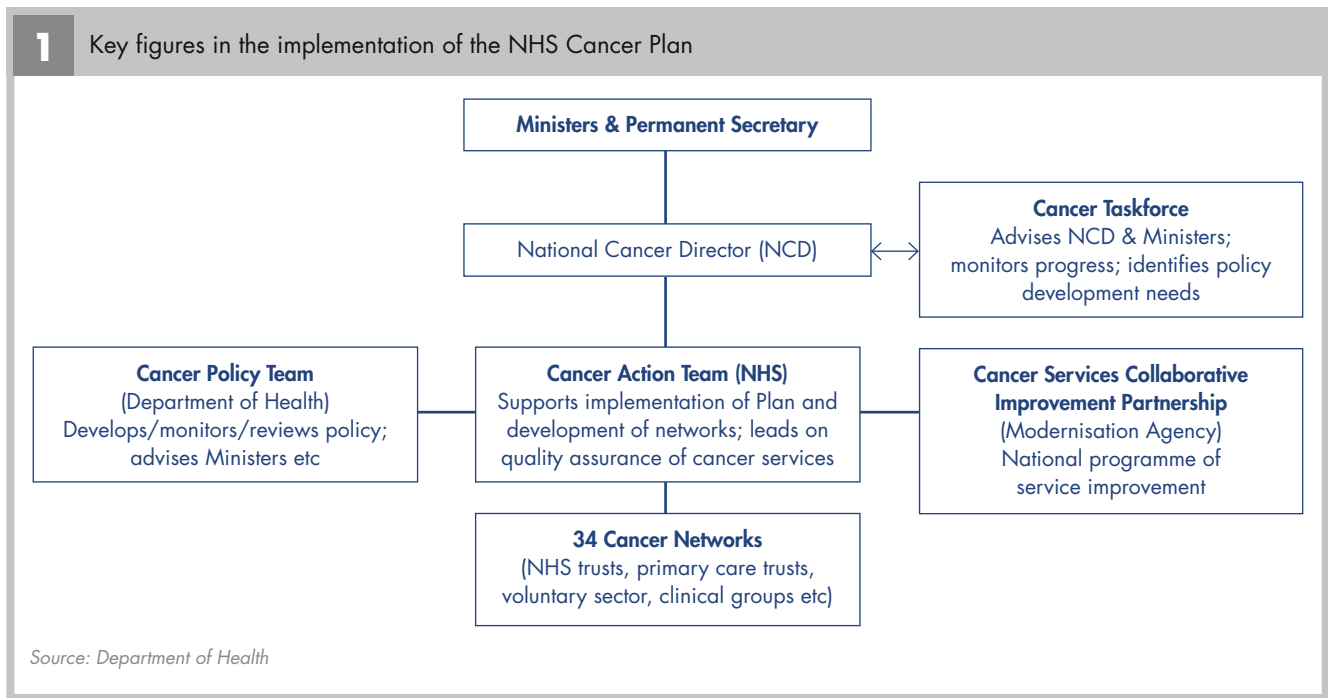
1 Key figures in the implementation of the NHS Cancer Plan

Ministers & Permanent Secretary

National Cancer Director (NCD)

Cancer Taskforce
Advises NCD & Ministers; monitors progress; identifies policy development needs

Cancer Policy Team
(Department of Health)
Develops/monitors/reviews policy; advises Ministers etc

Cancer Action Team (NHS)
Supports implementation of Plan and development of networks; leads on quality assurance of cancer services

Cancer Services Collaborative Improvement Partnership
(Modernisation Agency)
National programme of service improvement

34 Cancer Networks
(NHS trusts, primary care trusts, voluntary sector, clinical groups etc)

Source: Department of Health